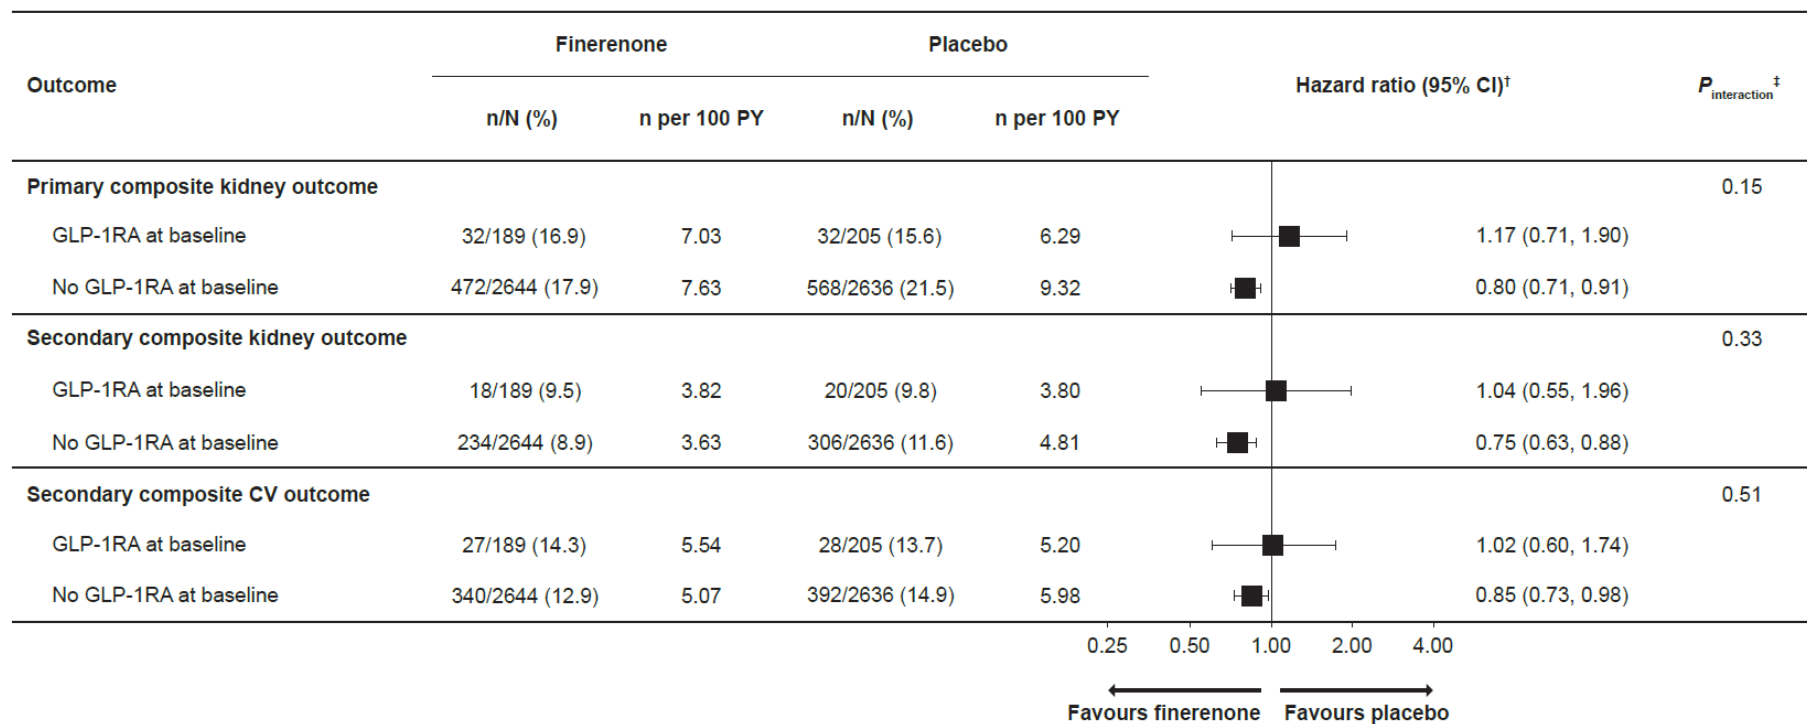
| Outcome | Finerenone n/N (%) | Finerenone n per 100 PY | Placebo n/N (%) | Placebo n per 100 PY | Hazard ratio (95% CI)$^{\dagger}$ | $P_{interaction}$$^{\ddagger}$ |
|---|---|---|---|---|---|---|
| Primary composite kidney outcome | | | | | | 0.15 |
| GLP-1RA at baseline | 32/189 (16.9) | 7.03 | 32/205 (15.6) | 6.29 | 1.17 (0.71, 1.90) | |
| No GLP-1RA at baseline | 472/2644 (17.9) | 7.63 | 568/2636 (21.5) | 9.32 | 0.80 (0.71, 0.91) | |
| Secondary composite kidney outcome | | | | | | 0.33 |
| GLP-1RA at baseline | 18/189 (9.5) | 3.82 | 20/205 (9.8) | 3.80 | 1.04 (0.55, 1.96) | |
| No GLP-1RA at baseline | 234/2644 (8.9) | 3.63 | 306/2636 (11.6) | 4.81 | 0.75 (0.63, 0.88) | |
| Secondary composite CV outcome | | | | | | 0.51 |
| GLP-1RA at baseline | 27/189 (14.3) | 5.54 | 28/205 (13.7) | 5.20 | 1.02 (0.60, 1.74) | |
| No GLP-1RA at baseline | 340/2644 (12.9) | 5.07 | 392/2636 (14.9) | 5.98 | 0.85 (0.73, 0.98) | |

0.25 0.50 1.00 2.00 4.00

Favours finerenone Favours placebo